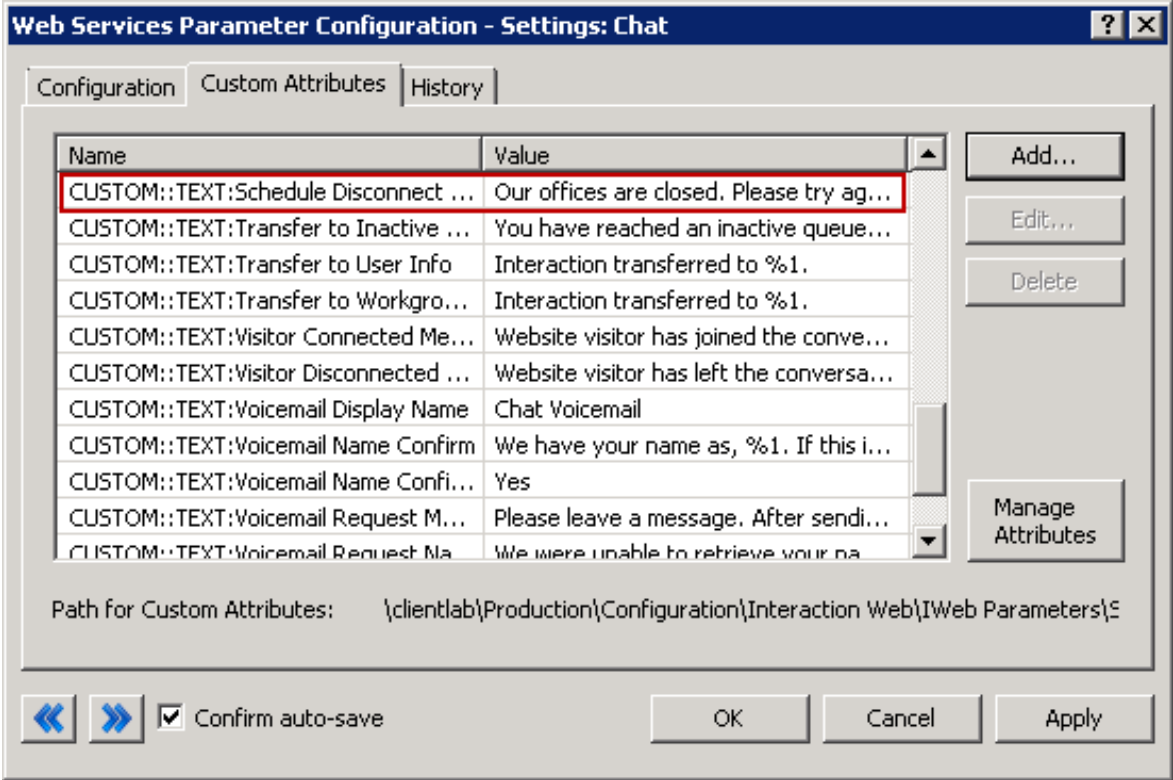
Web Services Parameter Configuration - Settings: Chat

?

Configuration | Custom Attributes | History

| Name | Value |
|---|---|
| CUSTOM::TEXT:Schedule Disconnect ... | Our offices are closed. Please try ag... |
| CUSTOM::TEXT:Transfer to Inactive ... | You have reached an inactive queue... |
| CUSTOM::TEXT:Transfer to User Info | Interaction transferred to %1. |
| CUSTOM::TEXT:Transfer to Workgro... | Interaction transferred to %1. |
| CUSTOM::TEXT:Visitor Connected Me... | Website visitor has joined the conve... |
| CUSTOM::TEXT:Visitor Disconnected ... | Website visitor has left the conversa... |
| CUSTOM::TEXT:Voicemail Display Name | Chat Voicemail |
| CUSTOM::TEXT:Voicemail Name Confirm | We have your name as, %1. If this i... |
| CUSTOM::TEXT:Voicemail Name Confi... | Yes |
| CUSTOM::TEXT:Voicemail Request M... | Please leave a message. After sendi... |
| CUSTOM::TEXT:Voicemail Request Na... | We were unable to retrieve your na... |

Add...

Edit...

Delete

Manage Attributes

Path for Custom Attributes: \clientlab\Production\Configuration\Interaction Web\IWeb Parameters\S

Confirm auto-save

OK

Cancel

Apply